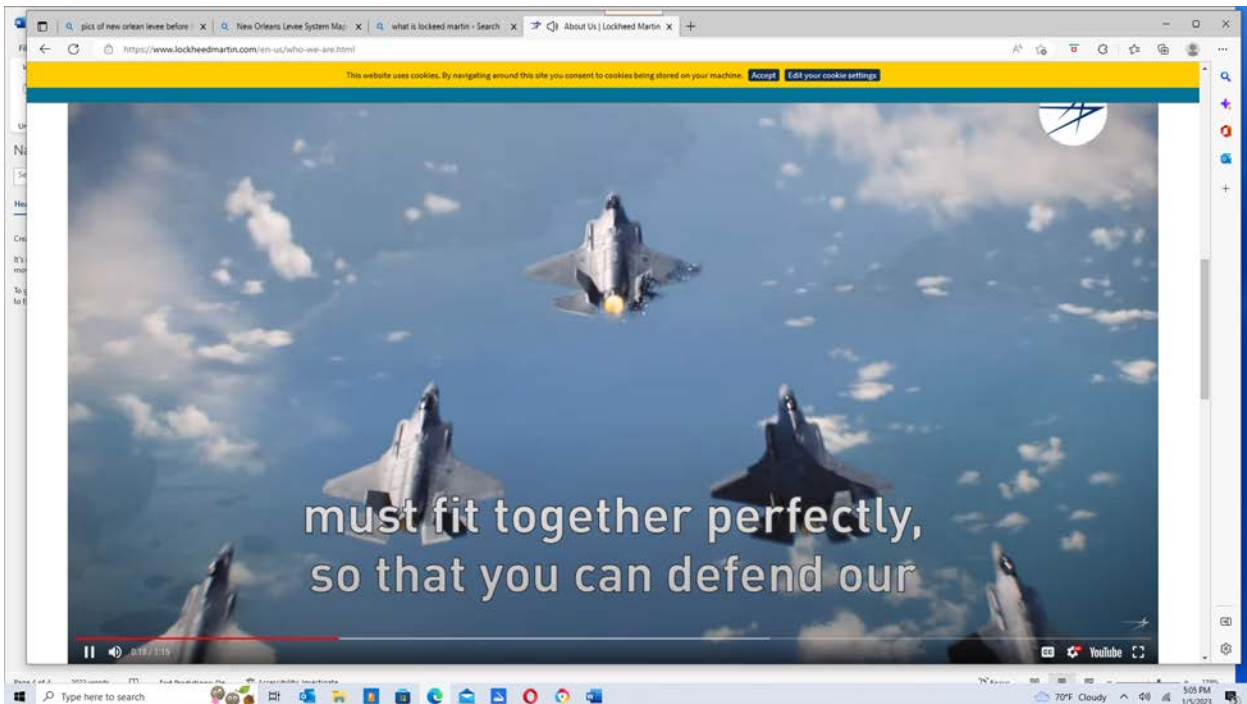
pics of new orlean levee before | x
New Orleans Levee System Ma | x
what is lockeed martin - Search | x
About Us | Lockheed Martin | x
https://www.lockheedmartin.com/en-us/who-we-are.html

This website uses cookies. By navigating around this site you consent to cookies being stored on your machine. Accept Edit your cookie settings

must fit together perfectly, so that you can defend our

0:18 / 1:15

YouTube

Type here to search

70°F Cloudy

5:05 PM
1/5/2023